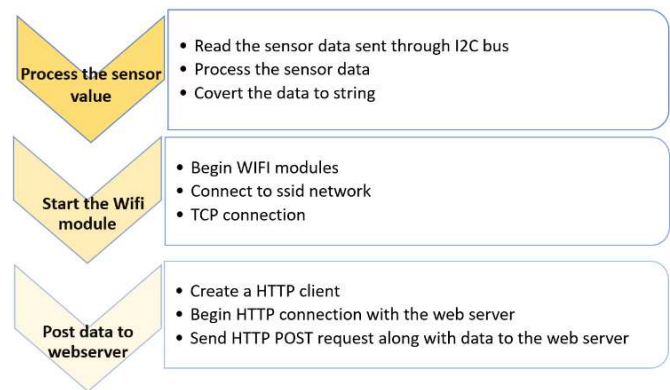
Process the sensor value

• Read the sensor data sent through I2C bus
• Process the sensor data
• Covert the data to string

Start the Wifi module

• Begin WIFI modules
• Connect to ssid network
• TCP connection

Post data to webserver

• Create a HTTP client
• Begin HTTP connection with the web server
• Send HTTP POST request along with data to the web server